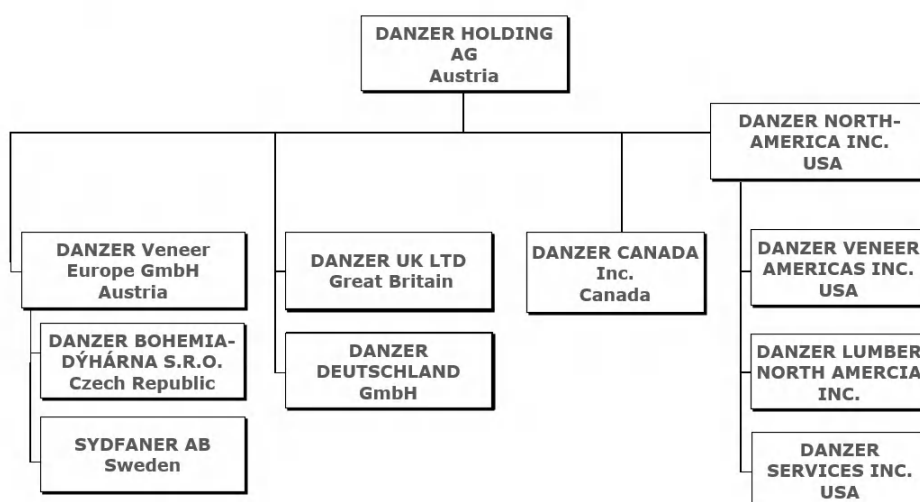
DANZER HOLDING AG
Austria

DANZER NORTH-AMERICA INC.
USA

DANZER Veneer Europe GmbH
Austria

DANZER BOHEMIA-DÝHÁRNA S.R.O.
Czech Republic

SYDFANER AB
Sweden

DANZER UK LTD
Great Britain

DANZER DEUTSCHLAND GmbH

DANZER CANADA Inc.
Canada

DANZER VENEER AMERICAS INC.
USA

DANZER LUMBER NORTH AMERCIA INC.

DANZER SERVICES INC.
USA